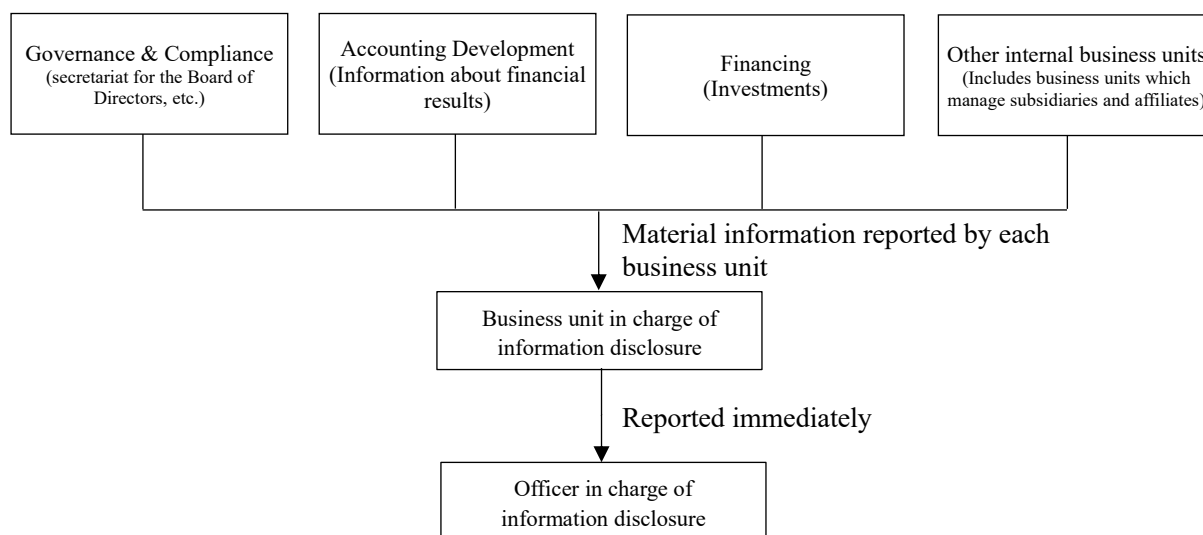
Governance & Compliance
(secretariat for the Board of Directors, etc.)

Accounting Development
(Information about financial results)

Financing
(Investments)

Other internal business units
(Includes business units which manage subsidiaries and affiliates)

Material information reported by each business unit

Business unit in charge of information disclosure

Reported immediately

Officer in charge of information disclosure